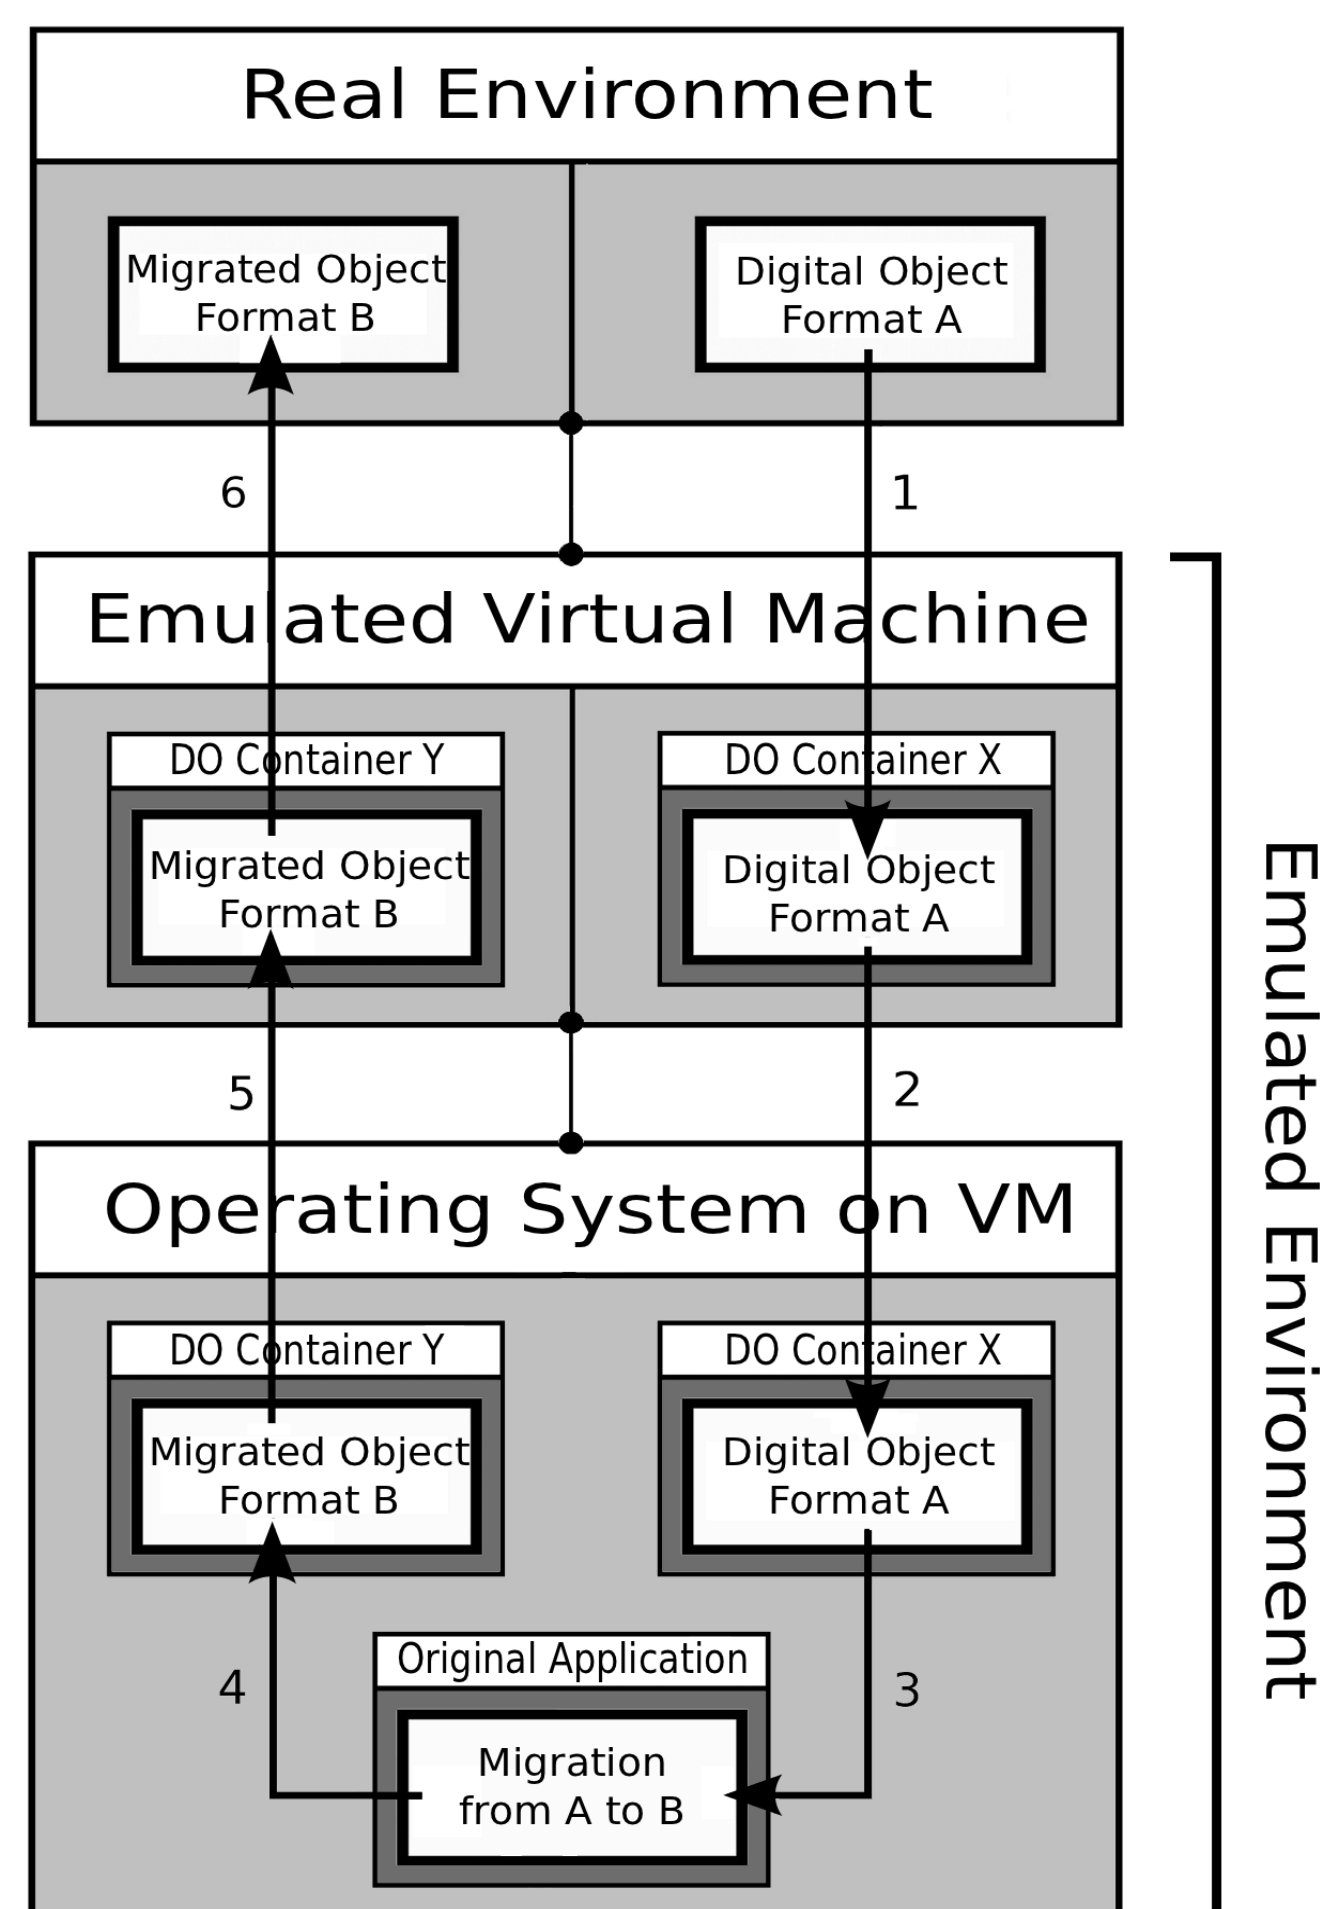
Real Environment

Migrated Object Format B

Digital Object Format A

6

1

Emulated Virtual Machine

DO Container Y

Migrated Object Format B

DO Container X

Digital Object Format A

5

2

Operating System on VM

DO Container Y

Migrated Object Format B

DO Container X

Digital Object Format A

4

Original Application

Migration from A to B

3

Emulated Environment